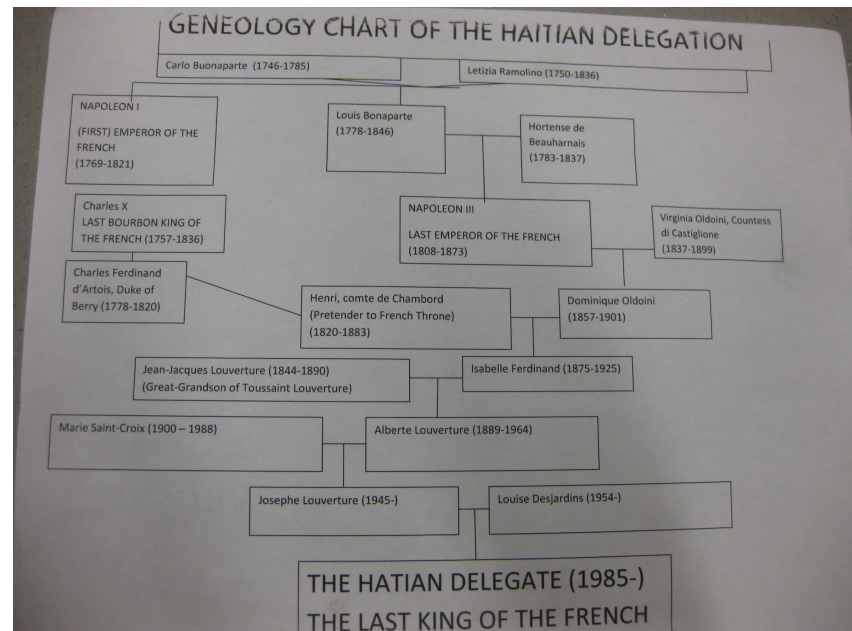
GENEOLOGY CHART OF THE HAITIAN DELEGATION

Carlo Buonaparte (1746-1785)

Letizia Ramolino (1750-1836)

NAPOLEON I

(FIRST) EMPEROR OF THE FRENCH
(1769-1821)

Louis Bonaparte
(1778-1846)

Hortense de Beauharnais
(1783-1837)

Charles X
LAST BOURBON KING OF THE FRENCH (1757-1836)

NAPOLEON III

LAST EMPEROR OF THE FRENCH
(1808-1873)

Virginia Oldoini, Countess di Castiglione
(1837-1899)

Charles Ferdinand d'Artois, Duke of Berry (1778-1820)

Henri, comte de Chambord
(Pretender to French Throne)
(1820-1883)

Dominique Oldoini
(1857-1901)

Jean-Jacques Louverture (1844-1890)
(Great-Grandson of Toussaint Louverture)

Isabelle Ferdinand (1875-1925)

Marie Saint-Croix (1900 – 1988)

Alberte Louverture (1889-1964)

Josephe Louverture (1945-)

Louise Desjardins (1954-)

THE HATIAN DELEGATE (1985-)
THE LAST KING OF THE FRENCH